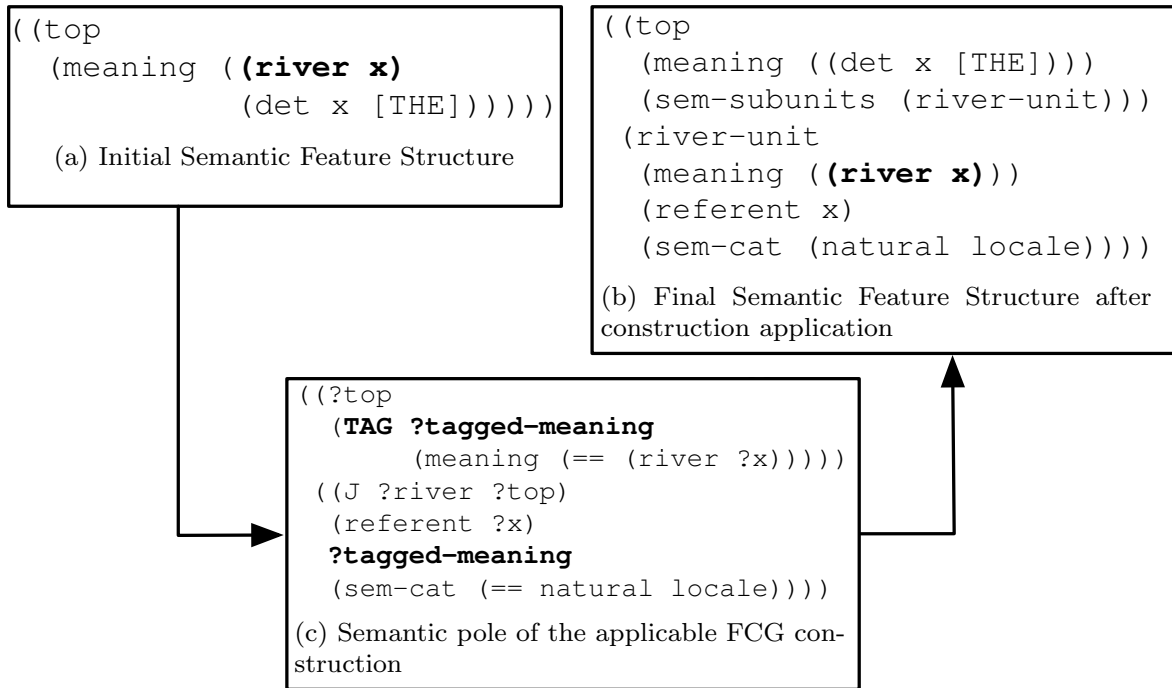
((top
(meaning ((river x)
(det x [THE])))))

(a) Initial Semantic Feature Structure

((top
(meaning ((det x [THE])))
(sem-subunits (river-unit)))
(river-unit
(meaning ((river x)))
(referent x)
(sem-cat (natural locale))))

(b) Final Semantic Feature Structure after construction application

((?top
(TAG ?tagged-meaning
(meaning (== (river ?x)))))
((J ?river ?top)
(referent ?x)
?tagged-meaning
(sem-cat (== natural locale))))

(c) Semantic pole of the applicable FCG construction